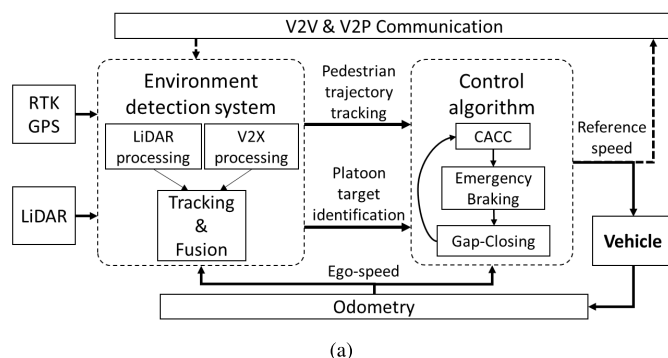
V2V & V2P Communication

RTK GPS

LiDAR

Environment detection system

LiDAR processing

V2X processing

Tracking & Fusion

Pedestrian trajectory tracking

Platoon target identification

Control algorithm

CACC

Emergency Braking

Gap-Closing

Reference speed

Vehicle

Ego-speed

Odometry

(a)